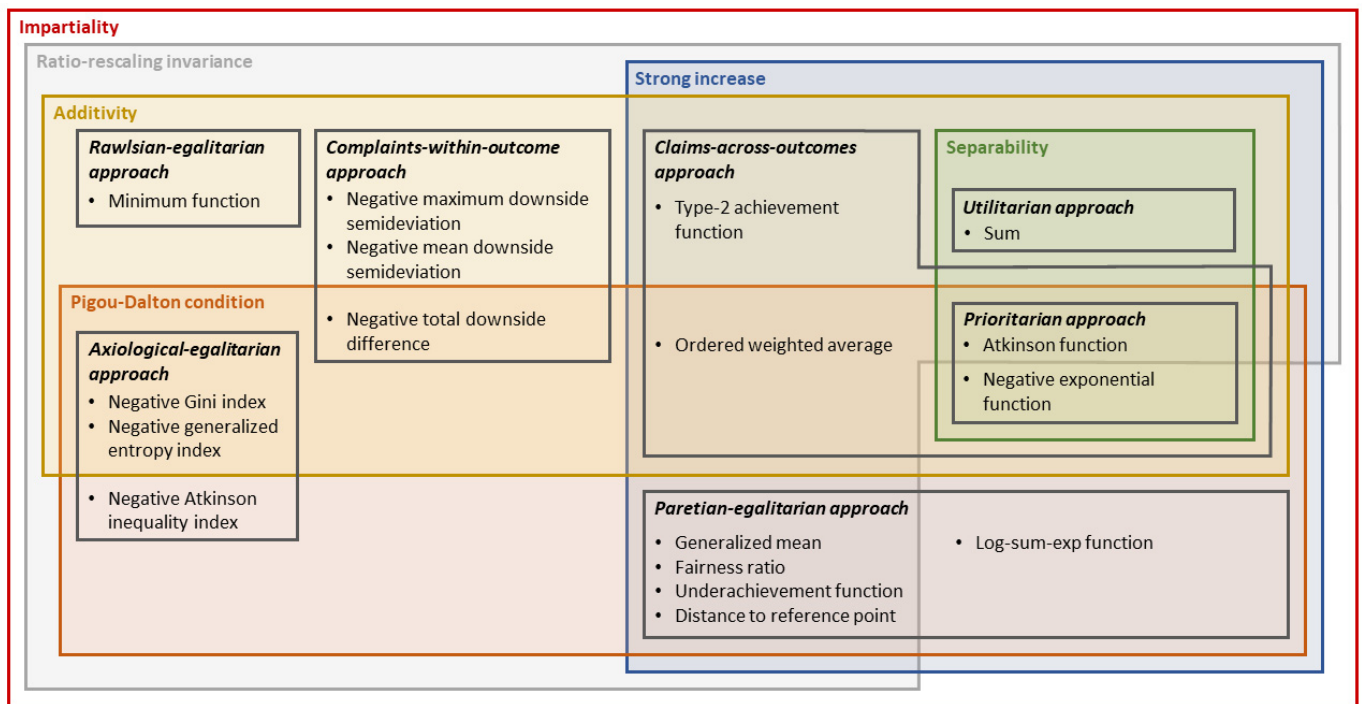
Impartiality

Ratio-rescaling invariance

Strong increase

Additivity

Rawlsian-egalitarian approach
• Minimum function

Complaints-within-outcome approach
• Negative maximum downside semideviation
• Negative mean downside semideviation
• Negative total downside difference

Claims-across-outcomes approach
• Type-2 achievement function
• Ordered weighted average

Separability

Utilitarian approach
• Sum

Pigou-Dalton condition

Axiological-egalitarian approach
• Negative Gini index
• Negative generalized entropy index
• Negative Atkinson inequality index

Prioritarian approach
• Atkinson function
• Negative exponential function

Paretian-egalitarian approach
• Generalized mean
• Fairness ratio
• Underachievement function
• Distance to reference point

• Log-sum-exp function